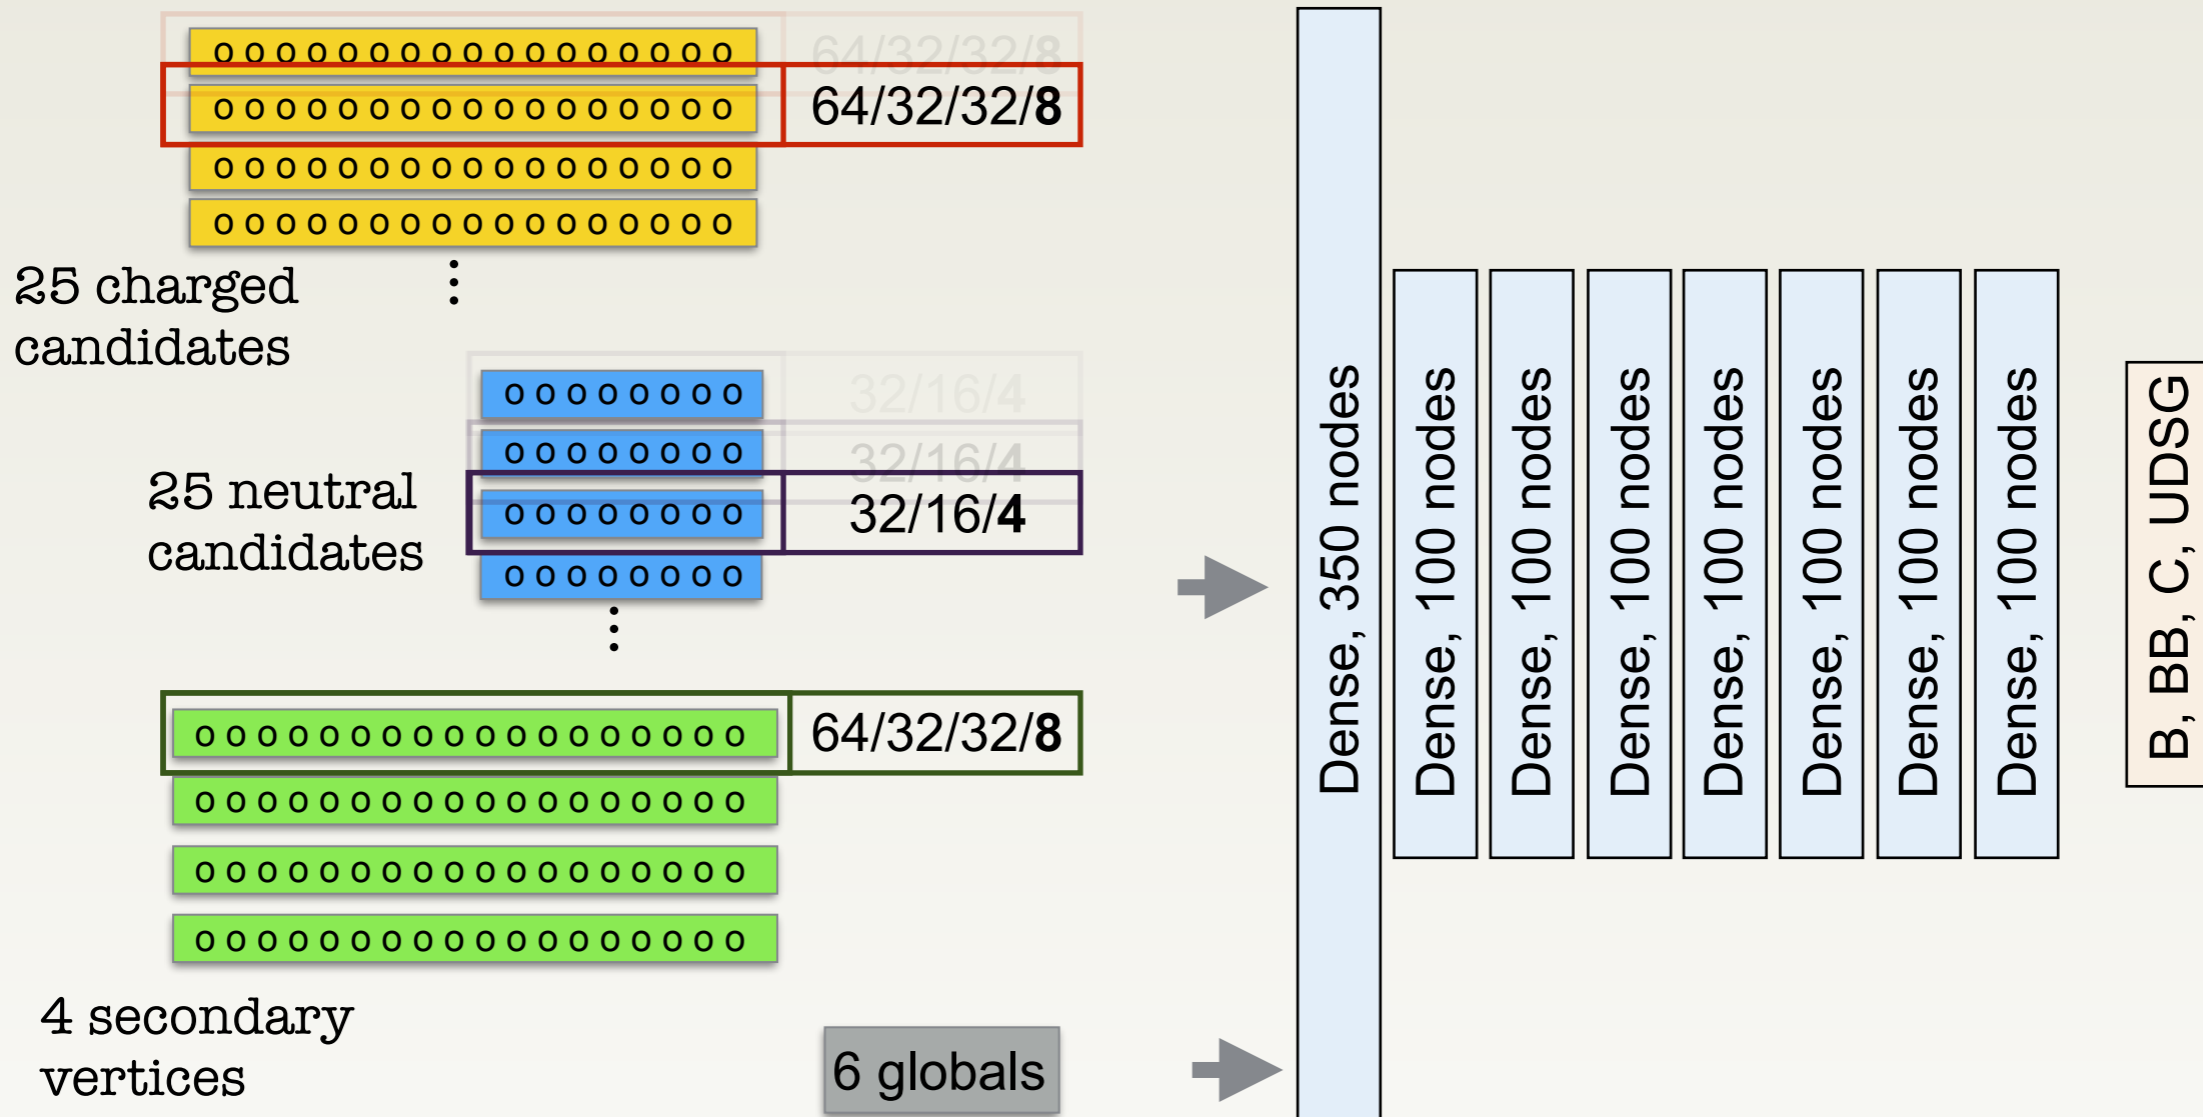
o o o o o o o o o o o o o o o o o o
64/32/32/8
o o o o o o o o o o o o o o o o o o
64/32/32/**8**
o o o o o o o o o o o o o o o o o o
o o o o o o o o o o o o o o o o o o

25 charged candidates

o o o o o o o o o
32/16/4
o o o o o o o o o
32/16/4
o o o o o o o o o
32/16/**4**
o o o o o o o o o

25 neutral candidates

o o o o o o o o o o o o o o o o o o o o o o
64/32/32/**8**
o o o o o o o o o o o o o o o o o o o o o o
o o o o o o o o o o o o o o o o o o o o o o
o o o o o o o o o o o o o o o o o o o o o o

4 secondary vertices

6 globals

Dense, 350 nodes

Dense, 100 nodes

Dense, 100 nodes

Dense, 100 nodes

Dense, 100 nodes

Dense, 100 nodes

Dense, 100 nodes

Dense, 100 nodes

B, BB, C, UDSG